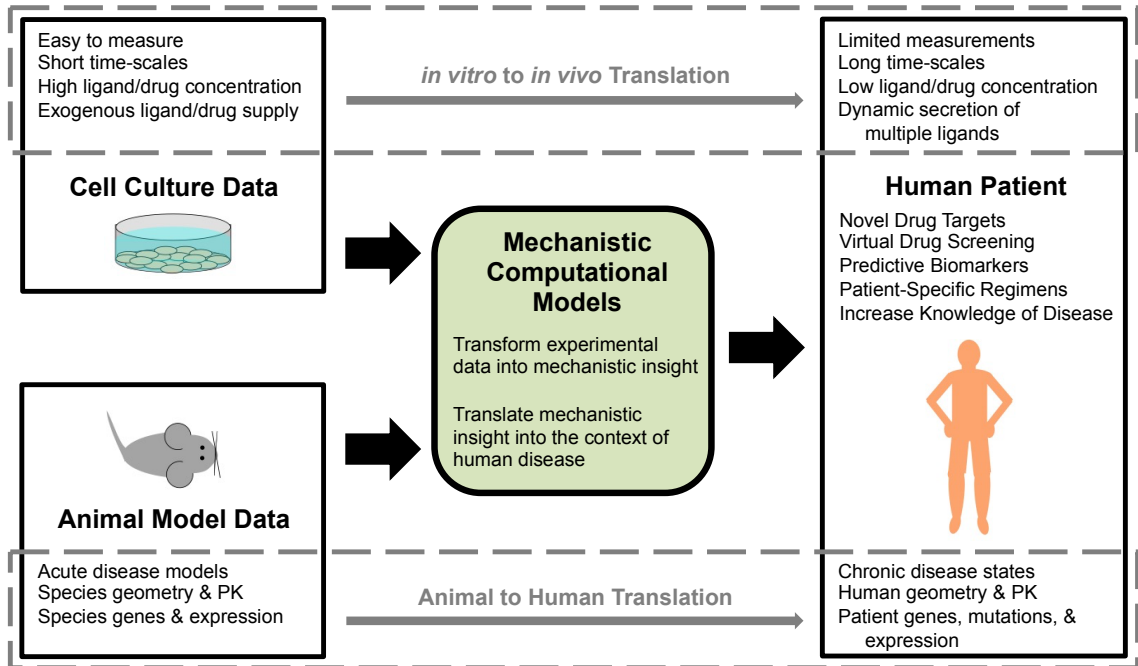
Easy to measure
Short time-scales
High ligand/drug concentration
Exogenous ligand/drug supply

*in vitro* to *in vivo* Translation

Limited measurements
Long time-scales
Low ligand/drug concentration
Dynamic secretion of multiple ligands

Cell Culture Data

Mechanistic Computational Models

Transform experimental data into mechanistic insight

Translate mechanistic insight into the context of human disease

Human Patient

Novel Drug Targets
Virtual Drug Screening
Predictive Biomarkers
Patient-Specific Regimens
Increase Knowledge of Disease

Animal Model Data

Acute disease models
Species geometry & PK
Species genes & expression

Animal to Human Translation

Chronic disease states
Human geometry & PK
Patient genes, mutations, & expression